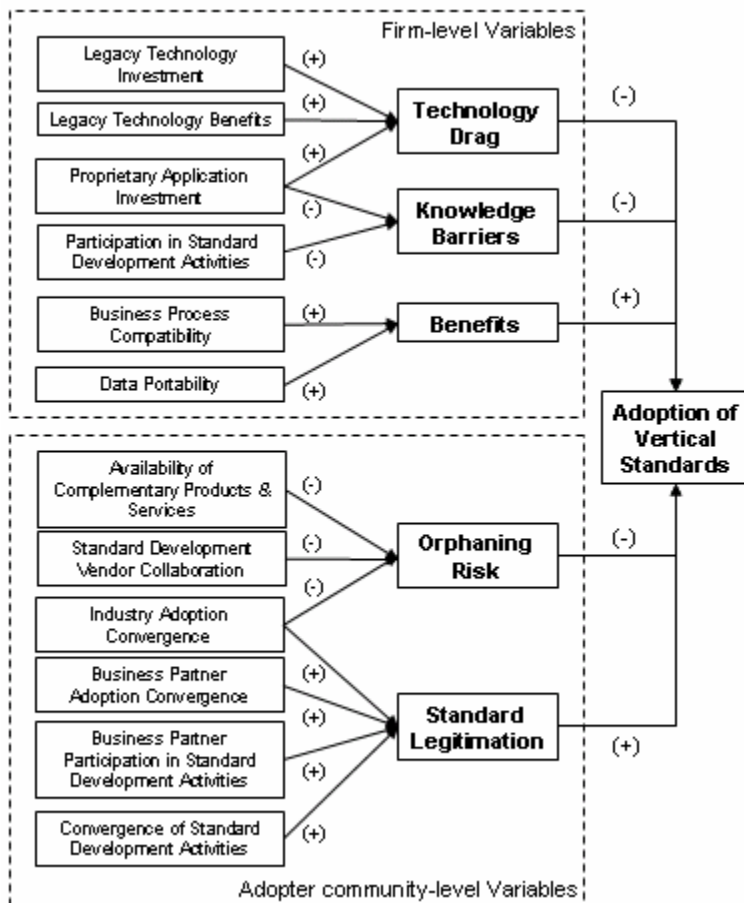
Firm-level Variables

Legacy Technology Investment

(+)

Legacy Technology Benefits

(+)

(+)

Proprietary Application Investment

(-)

Participation in Standard Development Activities

(-)

Technology Drag

(-)

Knowledge Barriers

(-)

Business Process Compatibility

(+)

Data Portability

(+)

Benefits

(+)

Adoption of Vertical Standards

Availability of Complementary Products & Services

(-)

Standard Development Vendor Collaboration

(-)

(-)

Industry Adoption Convergence

Orphaning Risk

(-)

Business Partner Adoption Convergence

(+)

(+)

Business Partner Participation in Standard Development Activities

(+)

Convergence of Standard Development Activities

(+)

Standard Legitimation

(+)

Adopter community-level Variables